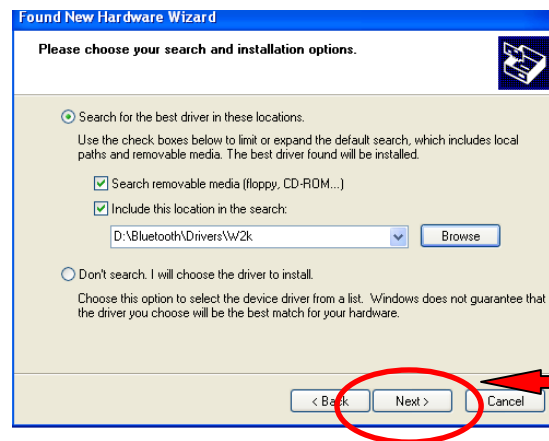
Found New Hardware Wizard

Please choose your search and installation options.

Search for the best driver in these locations.

Use the check boxes below to limit or expand the default search, which includes local paths and removable media. The best driver found will be installed.

Search removable media (floppy, CD-ROM...)

Include this location in the search:

D:\Bluetooth\Drivers\W2k

Browse

Don't search. I will choose the driver to install.

Choose this option to select the device driver from a list. Windows does not guarantee that the driver you choose will be the best match for your hardware.

< Back

Next >

Cancel